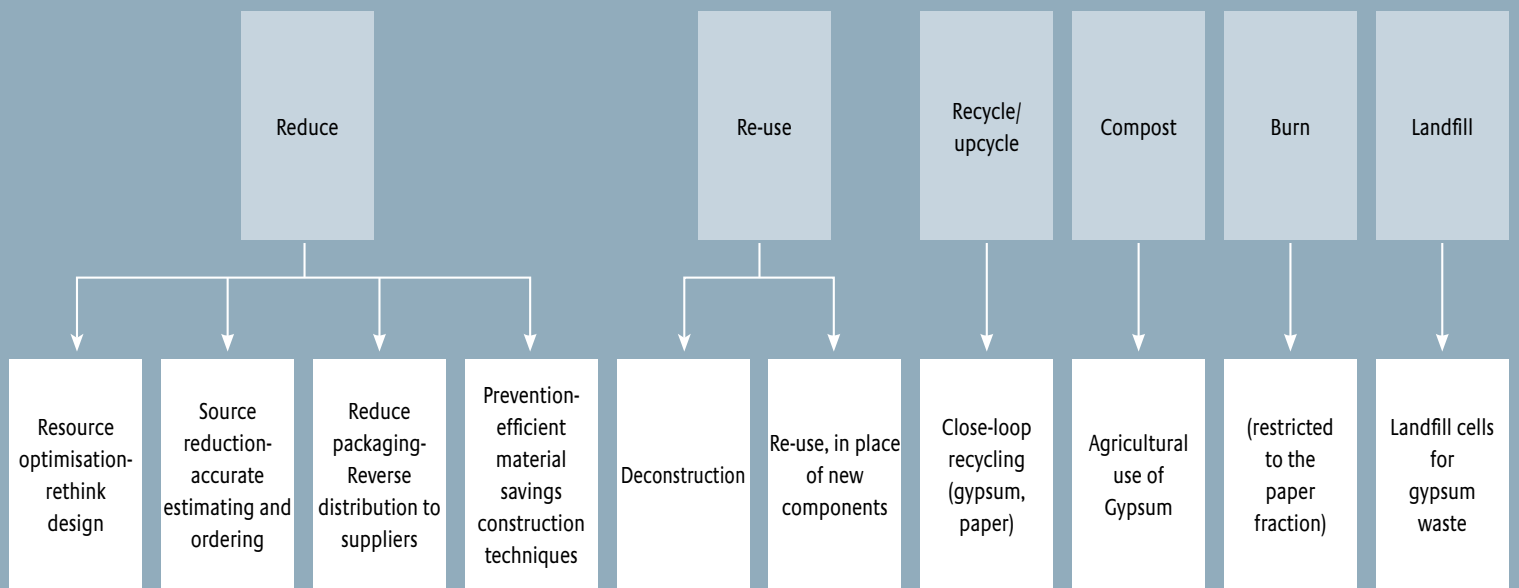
Reduce

Re-use

Recycle/ upcycle

Compost

Burn

Landfill

Resource optimisation-rethink design

Source reduction-accurate estimating and ordering

Reduce packaging-Reverse distribution to suppliers

Prevention-efficient material savings construction techniques

Deconstruction

Re-use, in place of new components

Close-loop recycling (gypsum, paper)

Agricultural use of Gypsum

(restricted to the paper fraction)

Landfill cells for gypsum waste